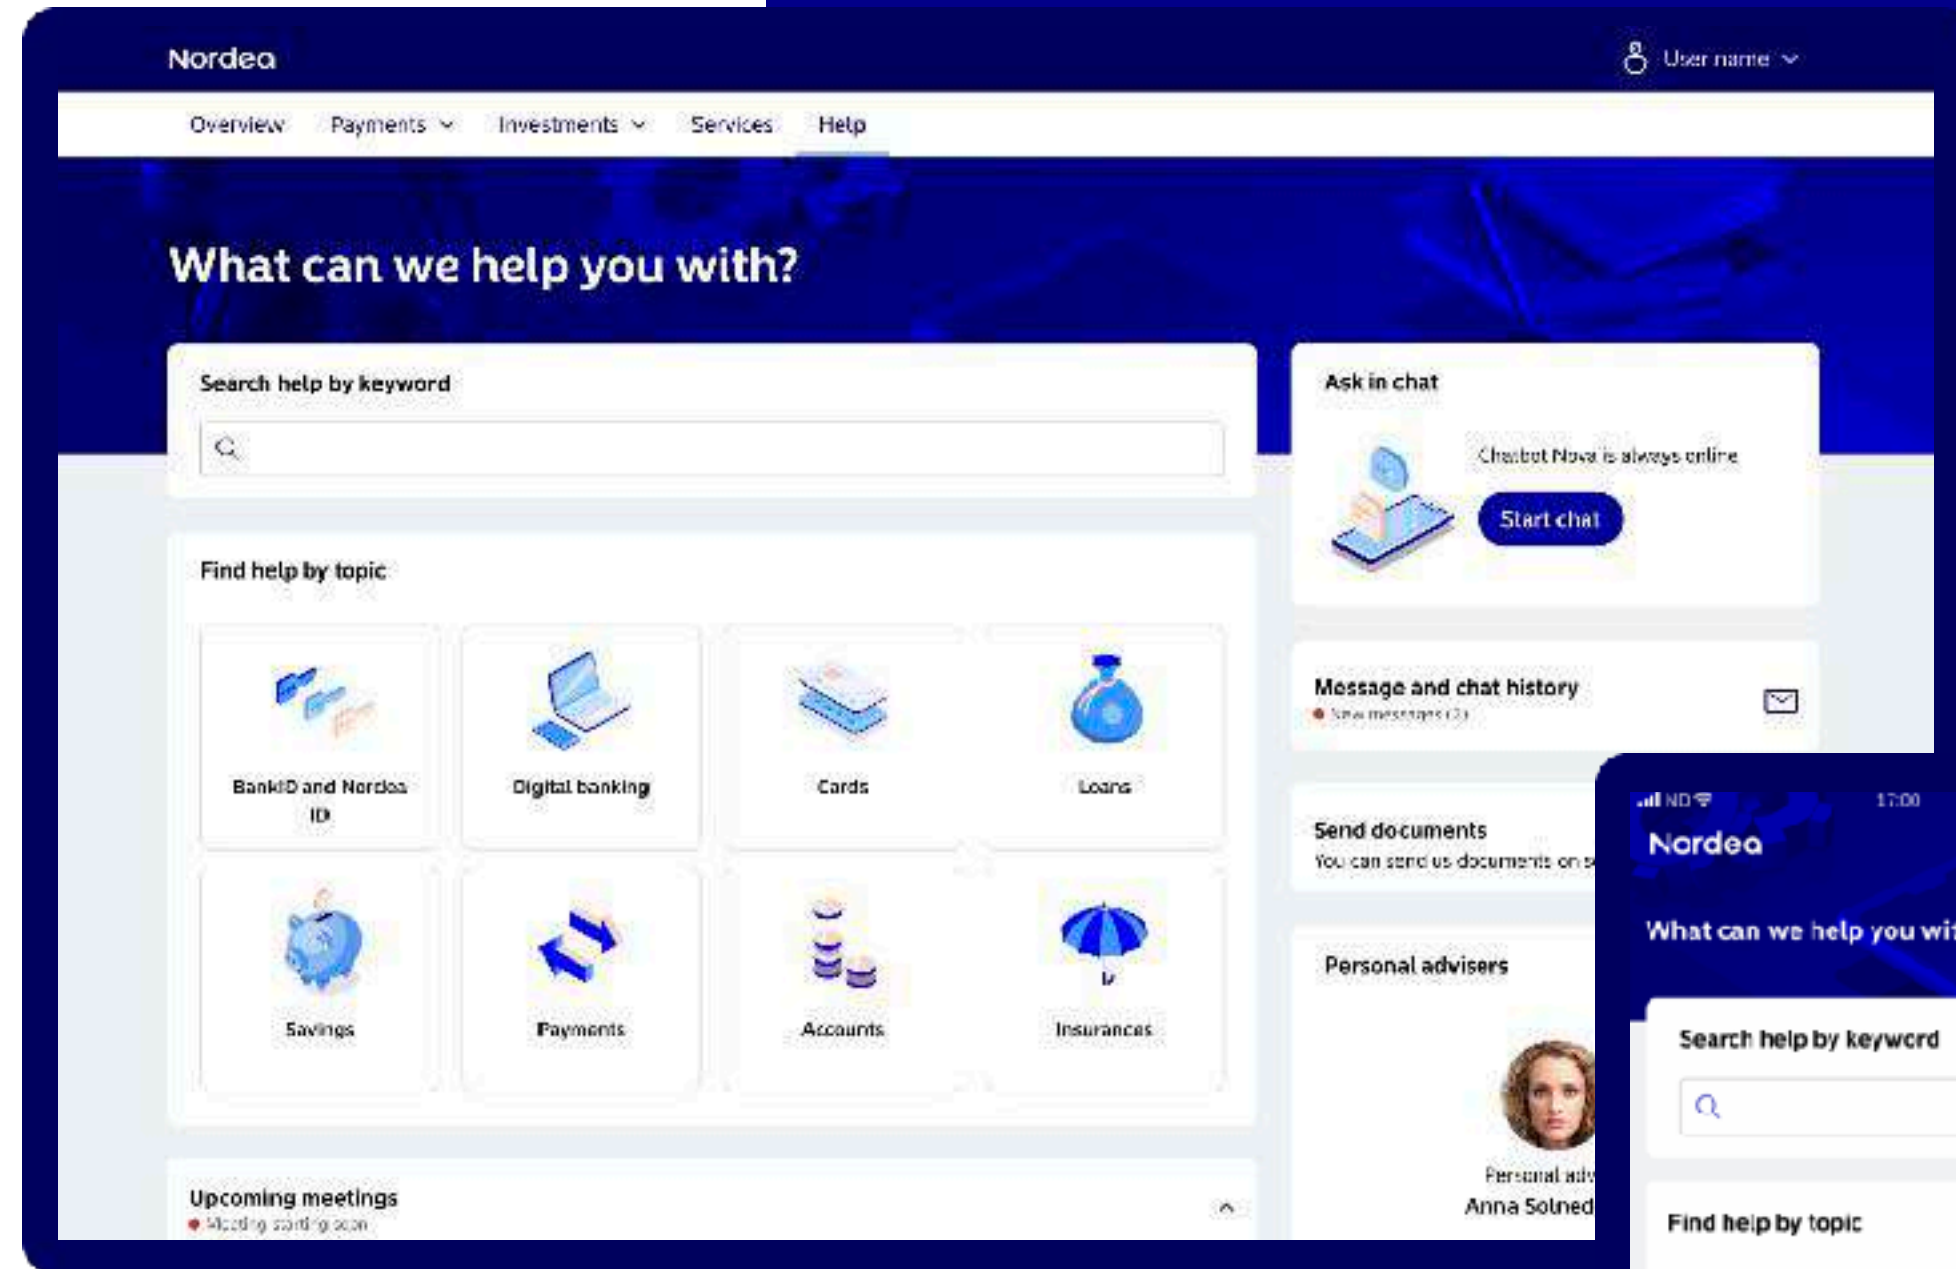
Nordea

User name

Overview Payments Investments Services Help

What can we help you with?

Search help by keyword

Find help by topic

BankID and Nordea ID

Digital banking

Cards

Loans

Savings

Payments

Accounts

Insurances

Upcoming meetings

Meeting starting soon

Ask in chat

Chatbot Nova is always online

Start chat

Message and chat history

New messages (2)

Send documents

You can send us documents on s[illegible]

Personal advisers

Personal adv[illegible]

Anna Solned

ND 17:00

Nordea

What can we help you wi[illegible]

Search help by keyword

Find help by topic